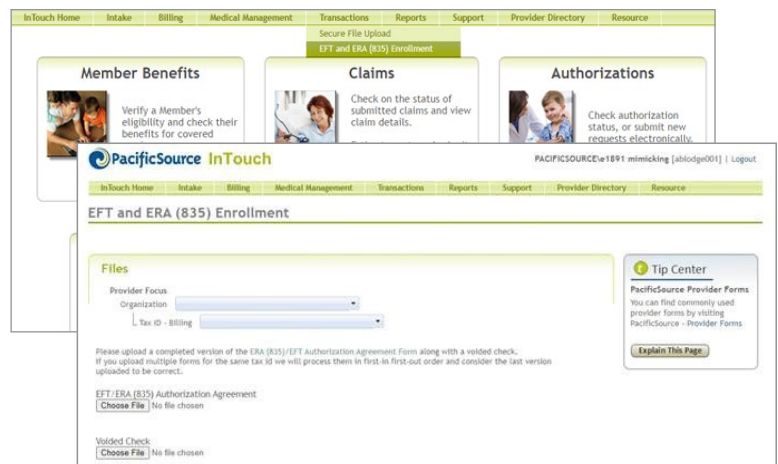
InTouch Home | Intake | Billing | Medical Management | Transactions | Reports | Support | Provider Directory | Resource

Secure File Upload
EFT and ERA (835) Enrollment

Member Benefits
Verify a Member's eligibility and check their benefits for covered

Claims
Check on the status of submitted claims and view claim details.

Authorizations
Check authorization status, or submit new requests electronically.

PacificSource InTouch
PACIFICSOURCE\e1891 mimicking [ablodge001] | Logout

InTouch Home | Intake | Billing | Medical Management | Transactions | Reports | Support | Provider Directory | Resource

EFT and ERA (835) Enrollment

Files
Provider Focus
Organization
Tax ID - Billing

Please upload a completed version of the ERA (835)/EFT Authorization Agreement Form along with a voided check.
If you upload multiple forms for the same tax id we will process them in first-in first-out order and consider the last version uploaded to be correct.

EFT/ERA (835) Authorization Agreement
Choose File No file chosen

Voided Check
Choose File No file chosen

Tip Center
PacificSource Provider Forms
You can find commonly used provider forms by visiting PacificSource - Provider Forms

Explain This Page